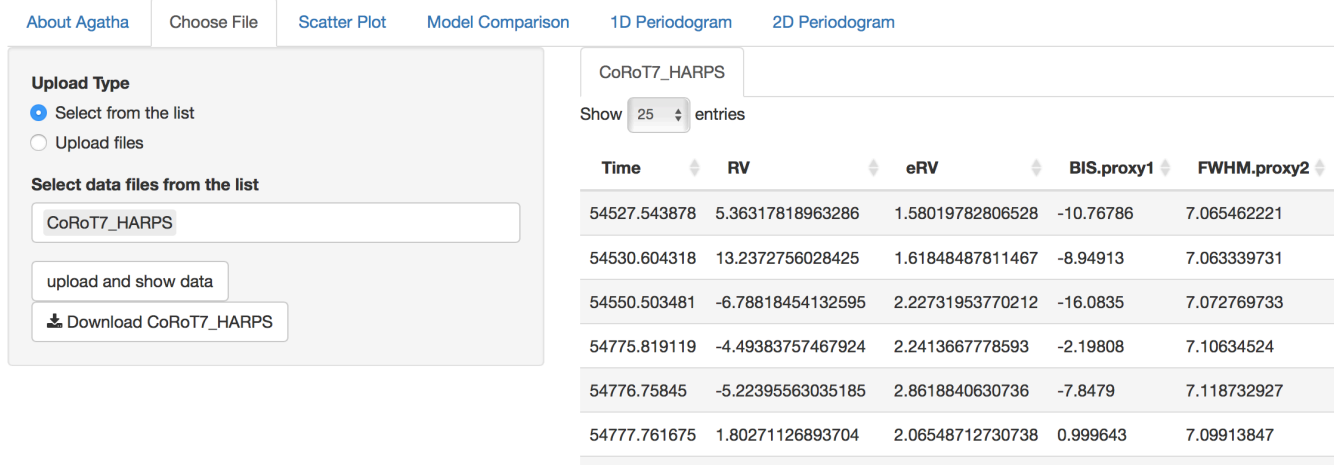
About Agatha | Choose File | Scatter Plot | Model Comparison | 1D Periodogram | 2D Periodogram

Upload Type

Select from the list

Upload files

Select data files from the list

CoRoT7_HARPS

upload and show data

Download CoRoT7_HARPS

CoRoT7_HARPS

Show 25 entries

| Time | RV | eRV | BIS.proxy1 | FWHM.proxy2 |
|---|---|---|---|---|
| 54527.543878 | 5.36317818963286 | 1.58019782806528 | -10.76786 | 7.065462221 |
| 54530.604318 | 13.2372756028425 | 1.61848487811467 | -8.94913 | 7.063339731 |
| 54550.503481 | -6.78818454132595 | 2.22731953770212 | -16.0835 | 7.072769733 |
| 54775.819119 | -4.49383757467924 | 2.2413667778593 | -2.19808 | 7.10634524 |
| 54776.75845 | -5.22395563035185 | 2.8618840630736 | -7.8479 | 7.118732927 |
| 54777.761675 | 1.80271126893704 | 2.06548712730738 | 0.999643 | 7.09913847 |